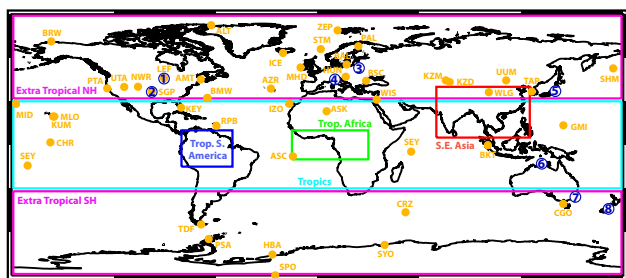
BRW
ALT
ZEP
STM
PAL
ICE
MHD
4
3
BSC
UUM
KZM
KZD
TAP
5
SHM
WLG
PTA
UTA
NWR
LEF
2
1
SGP
AMT
BMW
Extra Tropical NH
WIS
AZR
KEY
RPB
IZO
ASK
MID
MLO
KUM
Trop. Africa
S.E. Asia
GMI
CHR
Trop. S. America
ASC
SEY
SEY
BKT
6
Tropics
Extra Tropical SH
CRZ
7
CGO
8
TDF
PSA
HBA
SYO
SPO